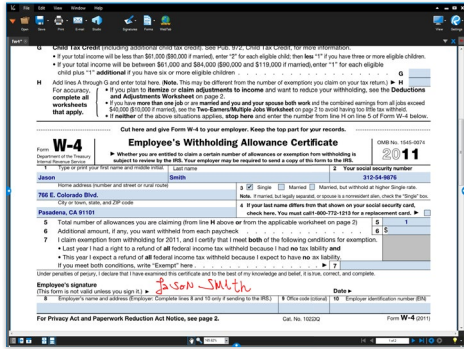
File Edit View Window Help

Open Save Print Email Scan Signatures Forms PlanFax

Child Tax Credit (including additional child tax credit). See Pub. 972, Child Tax Credit, for more information.
• If your total income will be less than $61,000 ($90,000 if married), enter "2" for each eligible child; less "1" if you have three or more eligible children.
• If your total income will be between $61,000 and $84,000 ($90,000 and $119,000 if married), enter "1" for each eligible child plus "1" additional if you have six or more eligible children . . . . . . . . . G

H Add lines A through G and enter total here. (Note. This may be different from the number of exemptions you claim on your tax return.) ▶ H

For accuracy, complete all worksheets that apply.
• If you plan to itemize or claim adjustments to income and want to reduce your withholding, see the Deductions and Adjustments Worksheet on page 2.
• If you have more than one job or are married and you and your spouse both work and the combined earnings from all jobs exceed $40,000 ($10,000 if married), see the Two-Earners/Multiple Jobs Worksheet on page 2 to avoid having too little tax withheld.
• If neither of the above situations applies, stop here and enter the number from line H on line 5 of Form W-4 below.

Cut here and give Form W-4 to your employer. Keep the top part for your records.

Form W-4
Department of the Treasury Internal Revenue Service

Employee's Withholding Allowance Certificate

▶ Whether you are entitled to claim a certain number of allowances or exemption from withholding is subject to review by the IRS. Your employer may be required to send a copy of this form to the IRS.

OMB No. 1545-0074
2011

1 Type or print your first name and middle initial.
Jason
Last name
Smith
2 Your social security number
312-54-9876

Home address (number and street or rural route)
766 E. Colorado Blvd.
3 ☑ Single ☐ Married ☐ Married, but withhold at higher Single rate.
Note. If married, but legally separated, or spouse is a nonresident alien, check the "Single" box.

City or town, state, and ZIP code
Pasadena, CA 91101
4 If your last name differs from that shown on your social security card, check here. You must call 1-800-772-1213 for a replacement card. ▶ ☐

5 Total number of allowances you are claiming (from line H above or from the applicable worksheet on page 2) 5 1
6 Additional amount, if any, you want withheld from each paycheck . . . . . . . . . 6 $
7 I claim exemption from withholding for 2011, and I certify that I meet both of the following conditions for exemption.
• Last year I had a right to a refund of all federal income tax withheld because I had no tax liability and
• This year I expect a refund of all federal income tax withheld because I expect to have no tax liability.
If you meet both conditions, write "Exempt" here . . . . . . . . . ▶ 7

Under penalties of perjury, I declare that I have examined this certificate and to the best of my knowledge and belief, it is true, correct, and complete.

Employee's signature
(This form is not valid unless you sign it.) ▶ Jason Smith
Date ▶

8 Employer's name and address (Employer: Complete lines 8 and 10 only if sending to the IRS.)
9 Office code (optional)
10 Employer identification number (EIN)

For Privacy Act and Paperwork Reduction Act Notice, see page 2.
Cat. No. 10220Q
Form W-4 (2011)

1 of 2